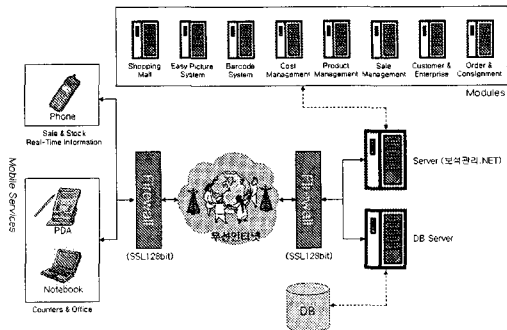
Shopping Mall

Easy Picture System

Barcode System

Cost Management

Product Management

Sale Management

Customer & Enterprise

Order & Consignment

Modules

Phone

Sale & Stock Real-Time Information

Mobile Services

PDA

Notebook

Counters & Office

Firewall

(SSL128bit)

무선인터넷

Firewall

(SSL128bit)

Server (보석관리.NET)

DB Server

DB